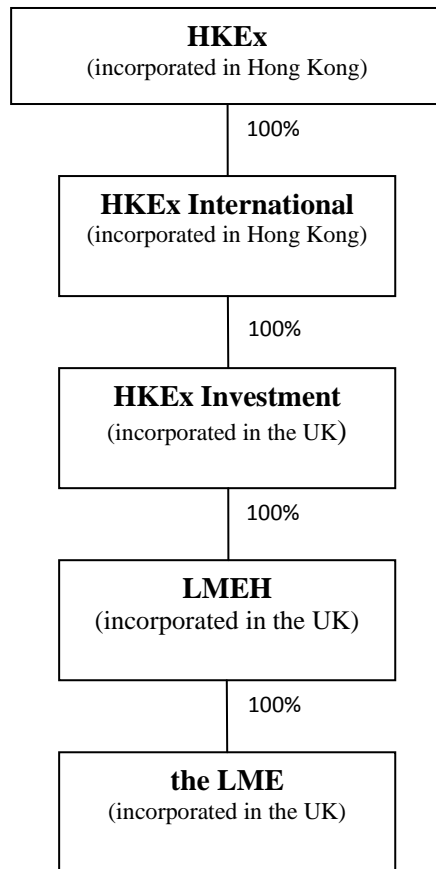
**HKEx**
(incorporated in Hong Kong)

100%

**HKEx International**
(incorporated in Hong Kong)

100%

**HKEx Investment**
(incorporated in the UK)

100%

**LMEH**
(incorporated in the UK)

100%

**the LME**
(incorporated in the UK)